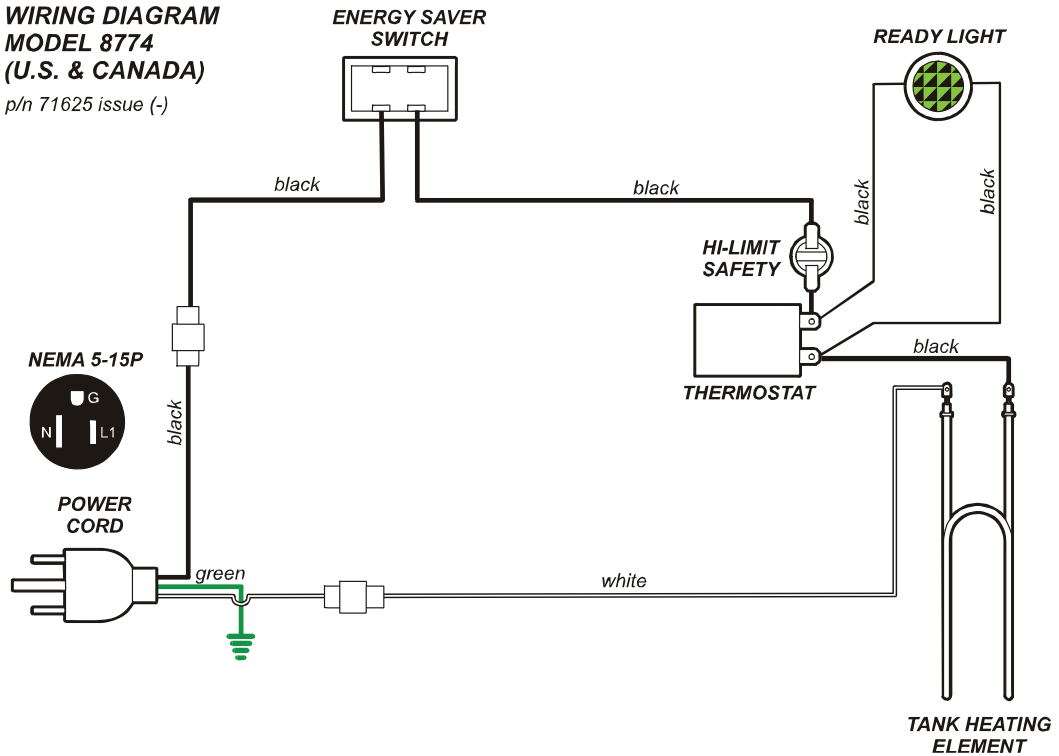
WIRING DIAGRAM
MODEL 8774
(U.S. & CANADA)
p/n 71625 issue (-)

ENERGY SAVER
SWITCH

READY LIGHT

black

black

black

black

HI-LIMIT
SAFETY

THERMOSTAT

black

NEMA 5-15P

G

N

L1

black

POWER
CORD

green

white

TANK HEATING
ELEMENT